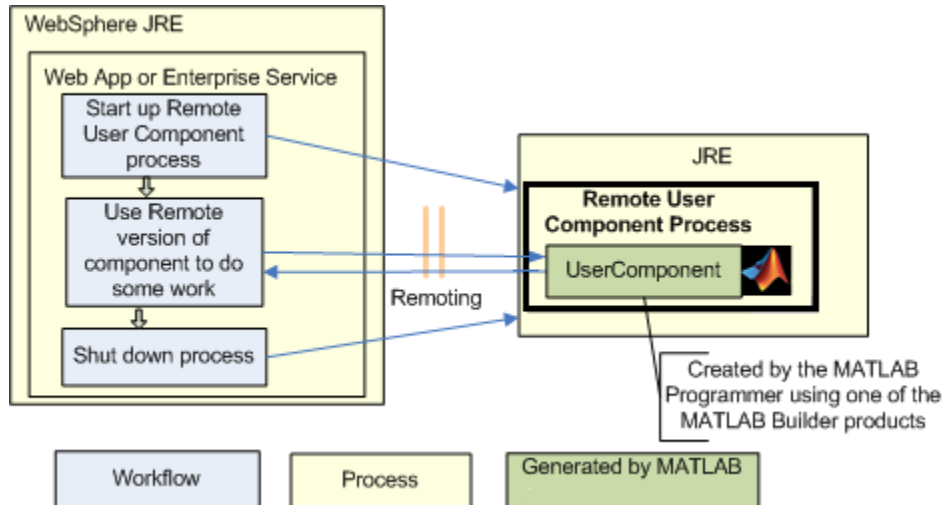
WebSphere JRE

Web App or Enterprise Service

Start up Remote User Component process

Use Remote version of component to do some work

Shut down process

Remoting

JRE

Remote User Component Process

UserComponent

Created by the MATLAB Programmer using one of the MATLAB Builder products

Workflow

Process

Generated by MATLAB